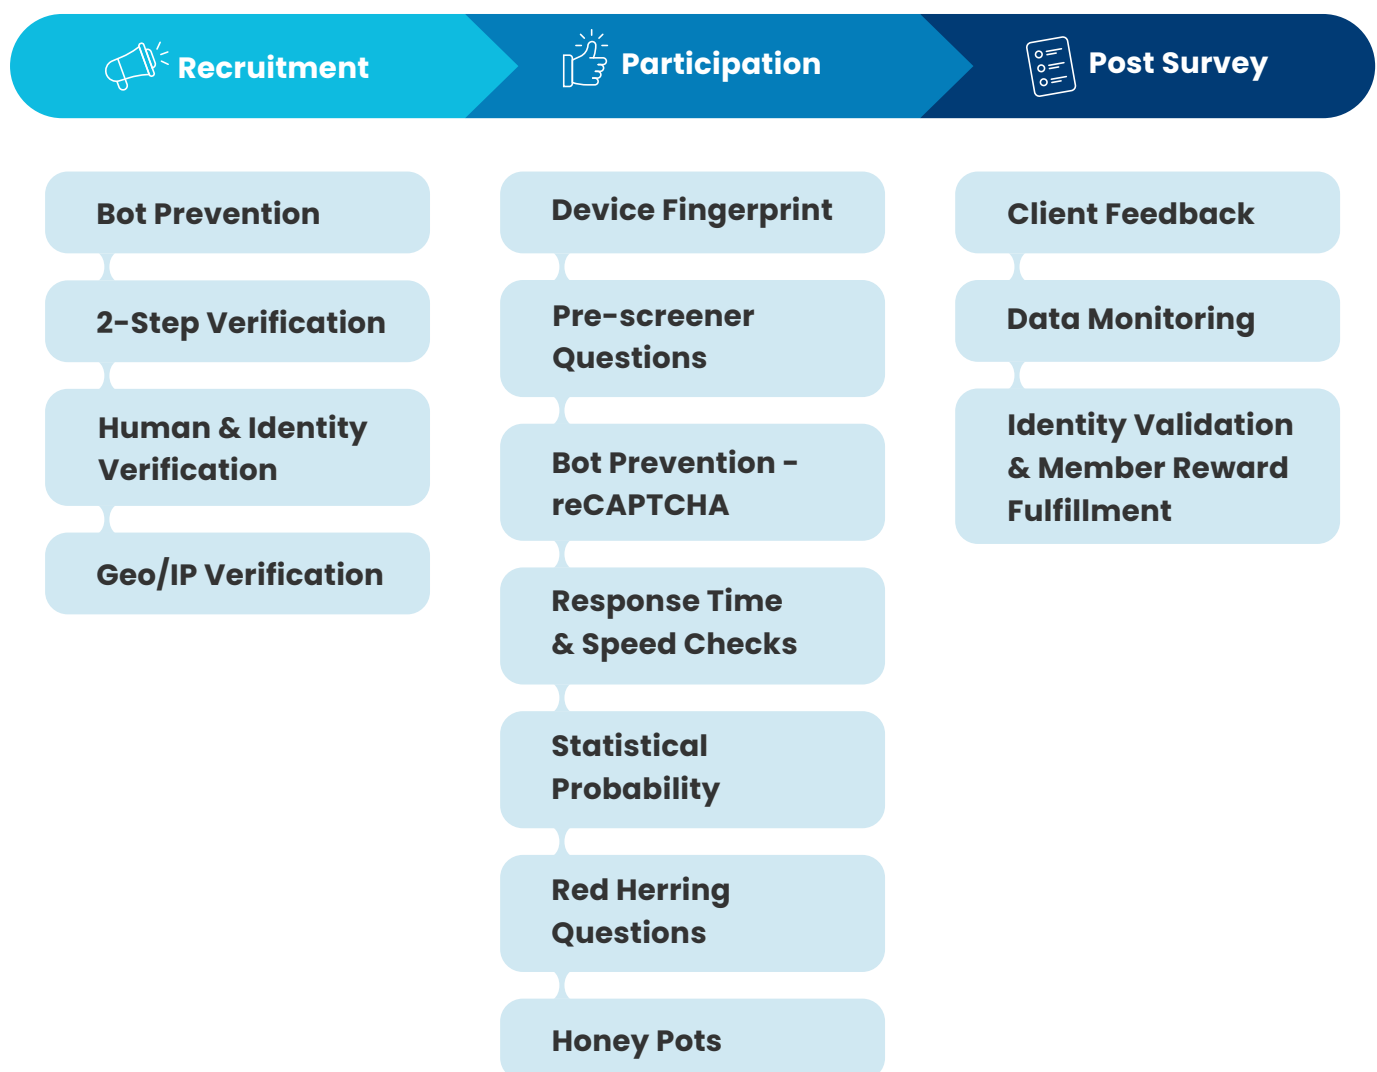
Recruitment

Bot Prevention

2-Step Verification

Human & Identity Verification

Geo/IP Verification

Participation

Device Fingerprint

Pre-screener Questions

Bot Prevention - reCAPTCHA

Response Time & Speed Checks

Statistical Probability

Red Herring Questions

Honey Pots

Post Survey

Client Feedback

Data Monitoring

Identity Validation & Member Reward Fulfillment